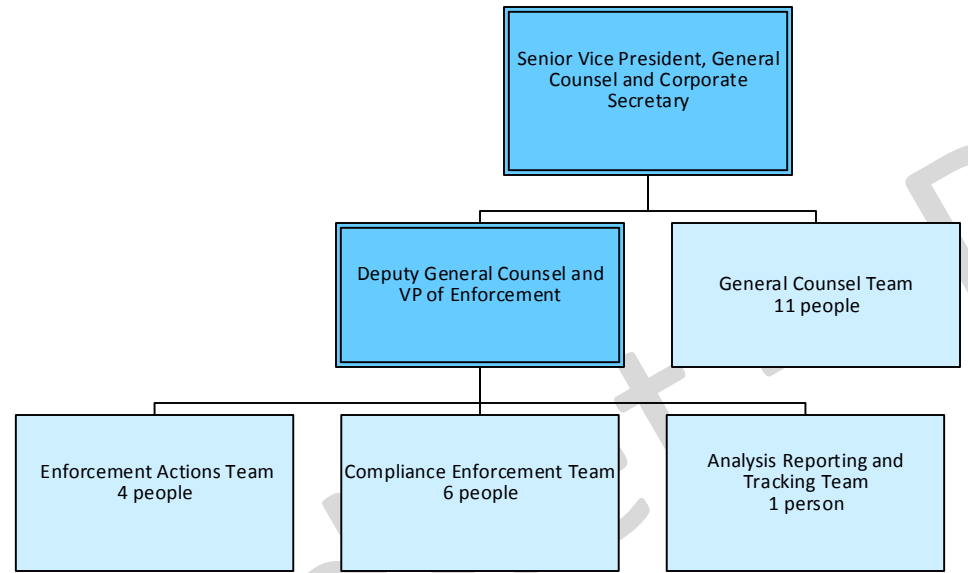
Senior Vice President, General Counsel and Corporate Secretary

Deputy General Counsel and VP of Enforcement

General Counsel Team
11 people

Enforcement Actions Team
4 people

Compliance Enforcement Team
6 people

Analysis Reporting and Tracking Team
1 person